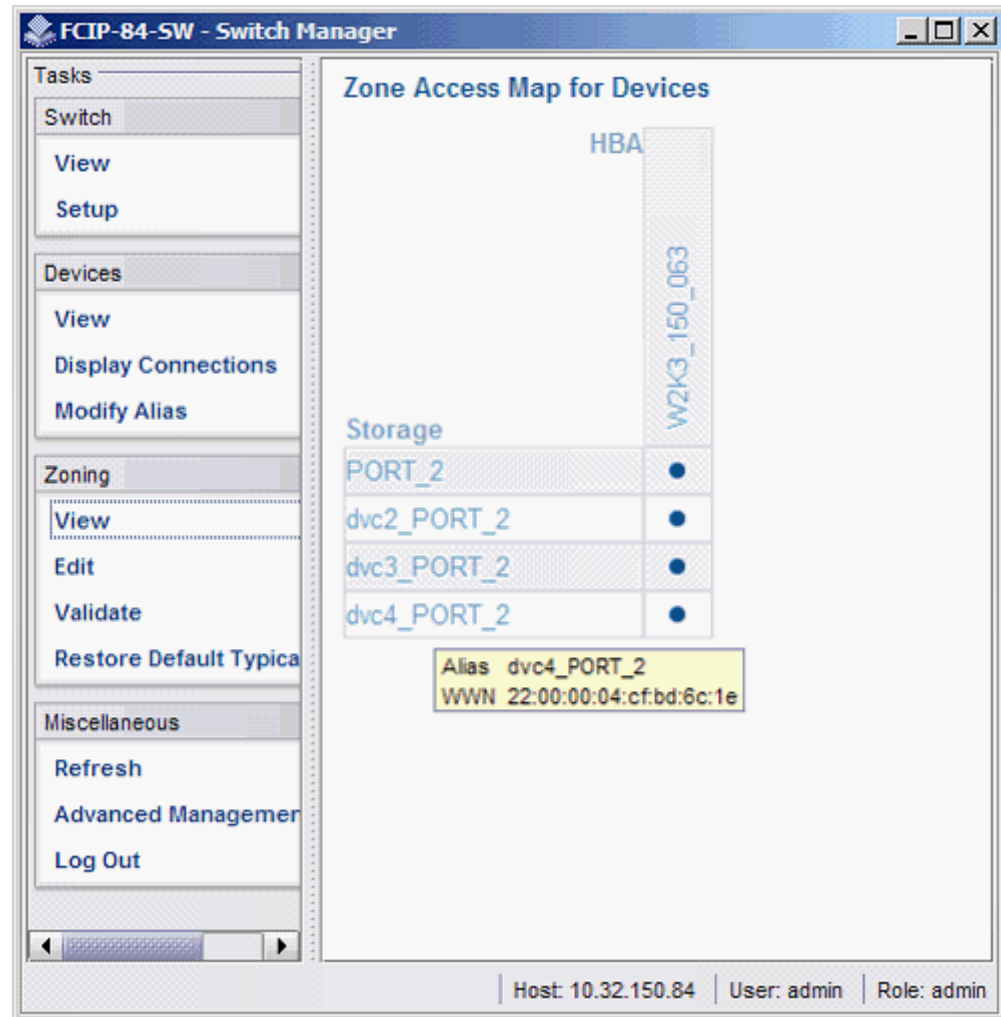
FCIP-84-SW - Switch Manager

Tasks

Switch
View
Setup

Devices
View
Display Connections
Modify Alias

Zoning
View
Edit
Validate
Restore Default Typica

Miscellaneous
Refresh
Advanced Managemer
Log Out

Zone Access Map for Devices

HBA

W2K3_150_063

Storage

| Storage | W2K3_150_063 |
|---|---|
| PORT_2 | ● |
| dvc2_PORT_2 | ● |
| dvc3_PORT_2 | ● |
| dvc4_PORT_2 | ● |

Alias dvc4_PORT_2
WWN 22:00:00:04:cf:bd:6c:1e

Host: 10.32.150.84 | User: admin | Role: admin